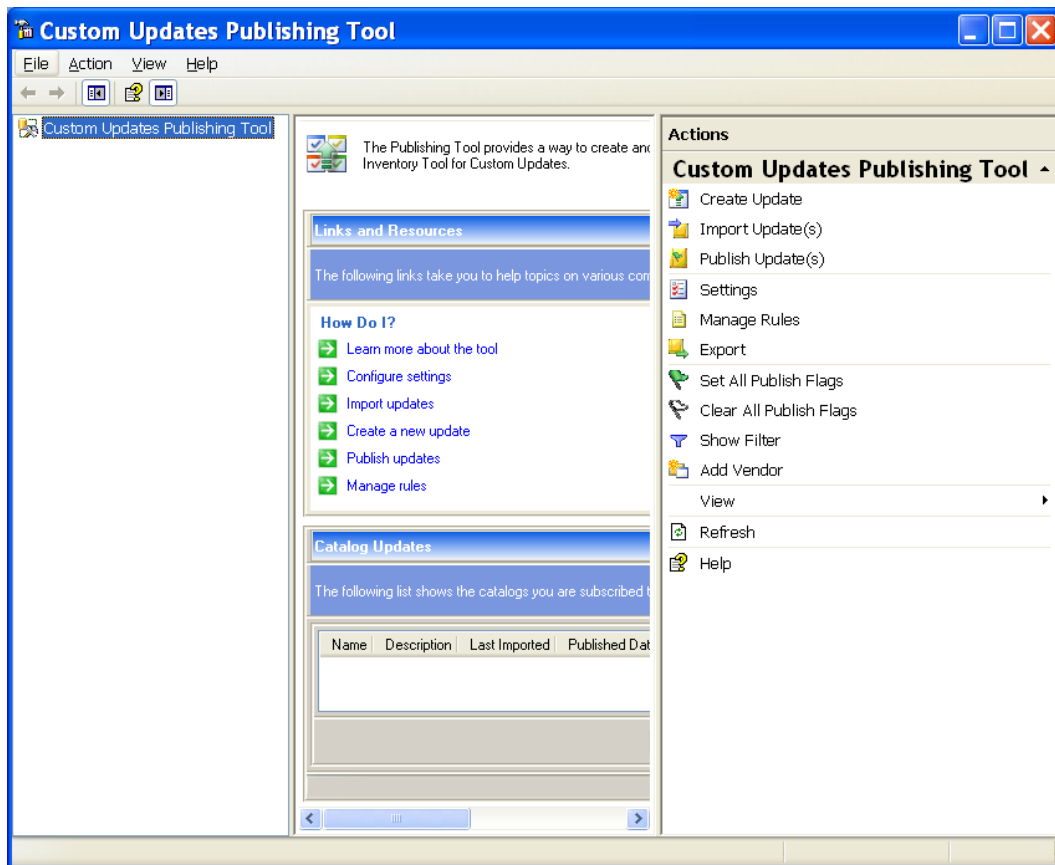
Custom Updates Publishing Tool

File Action View Help

Custom Updates Publishing Tool

The Publishing Tool provides a way to create anc Inventory Tool for Custom Updates.

Links and Resources

The following links take you to help topics on various com

How Do I?

Learn more about the tool

Configure settings

Import updates

Create a new update

Publish updates

Manage rules

Catalog Updates

The following list shows the catalogs you are subscribed

| Name | Description | Last Imported | Published Dat |
|---|---|---|---|

Actions

Custom Updates Publishing Tool

Create Update

Import Update(s)

Publish Update(s)

Settings

Manage Rules

Export

Set All Publish Flags

Clear All Publish Flags

Show Filter

Add Vendor

View

Refresh

Help